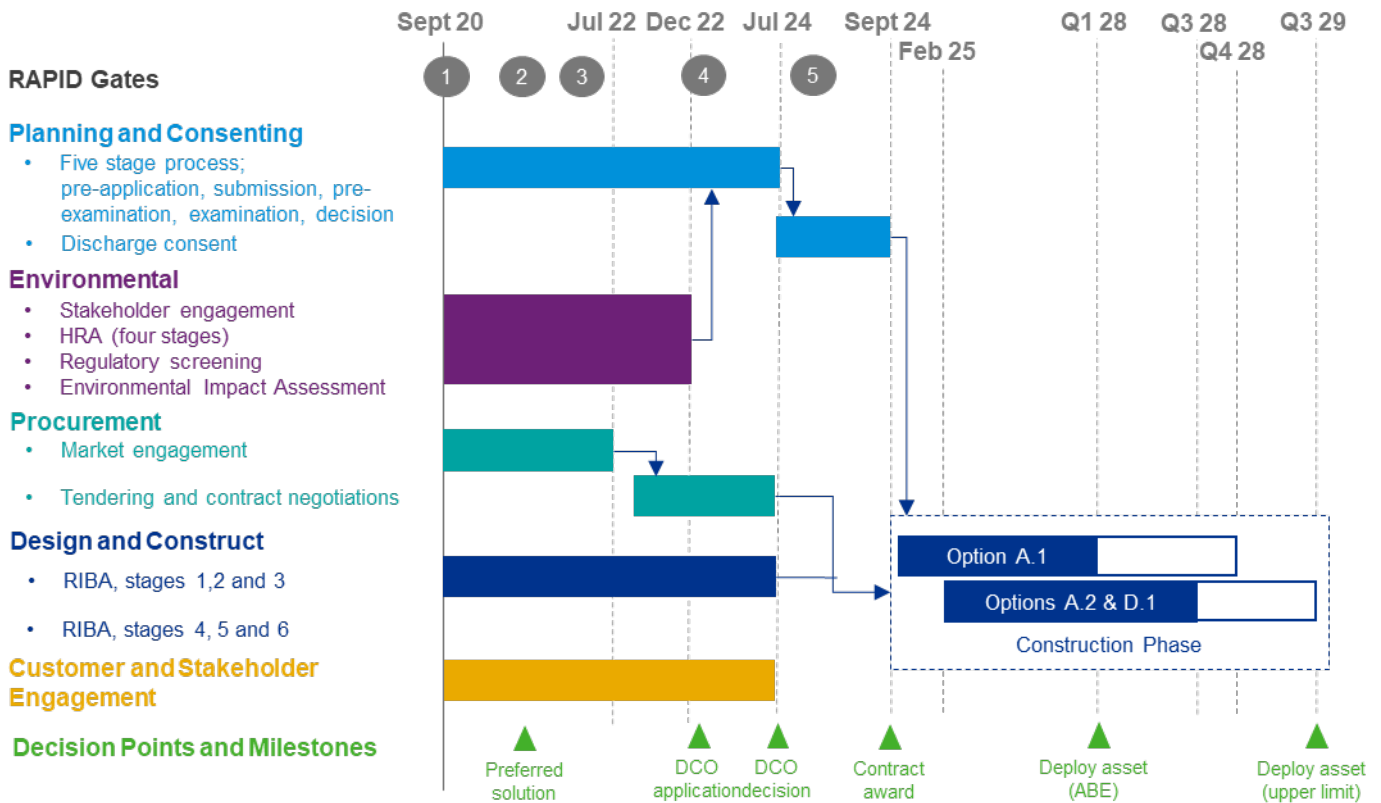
Sept 20 Jul 22 Dec 22 Jul 24 Sept 24 Feb 25 Q1 28 Q3 28 Q4 28 Q3 29

RAPID Gates 1 2 3 4 5

Planning and Consenting
• Five stage process; pre-application, submission, pre-examination, examination, decision
• Discharge consent

Environmental
• Stakeholder engagement
• HRA (four stages)
• Regulatory screening
• Environmental Impact Assessment

Procurement
• Market engagement
• Tendering and contract negotiations

Design and Construct
• RIBA, stages 1,2 and 3
• RIBA, stages 4, 5 and 6

Customer and Stakeholder Engagement

Decision Points and Milestones

Option A.1
Options A.2 & D.1
Construction Phase

Preferred solution
DCO application
DCO decision
Contract award
Deploy asset (ABE)
Deploy asset (upper limit)